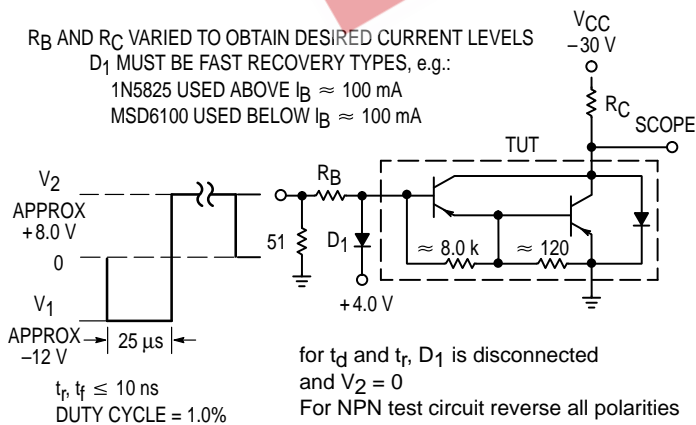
$R_B$ AND $R_C$ VARIED TO OBTAIN DESIRED CURRENT LEVELS
$D_1$ MUST BE FAST RECOVERY TYPES, e.g.:
1N5825 USED ABOVE $I_B \approx 100$ mA
MSD6100 USED BELOW $I_B \approx 100$ mA

$V_{CC}$
−30 V

$R_C$

SCOPE

TUT

$V_2$
APPROX
+8.0 V

0

$V_1$
APPROX
−12 V

25 μs

$R_B$

51

$D_1$

≈ 8.0 k

≈ 120

+4.0 V

$t_r$, $t_f$ ≤ 10 ns
DUTY CYCLE = 1.0%

for $t_d$ and $t_r$, $D_1$ is disconnected
and $V_2 = 0$
For NPN test circuit reverse all polarities